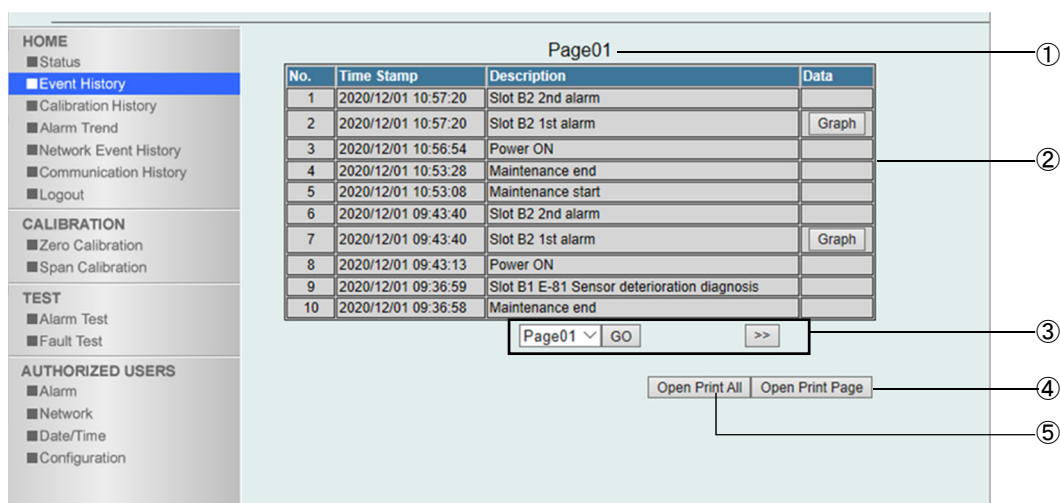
HOME
■Status
■Event History
■Calibration History
■Alarm Trend
■Network Event History
■Communication History
■Logout

CALIBRATION
■Zero Calibration
■Span Calibration

TEST
■Alarm Test
■Fault Test

AUTHORIZED USERS
■Alarm
■Network
■Date/Time
■Configuration

Page01

①

| No. | Time Stamp | Description | Data |
|---|---|---|---|
| 1 | 2020/12/01 10:57:20 | Slot B2 2nd alarm | |
| 2 | 2020/12/01 10:57:20 | Slot B2 1st alarm | Graph |
| 3 | 2020/12/01 10:56:54 | Power ON | |
| 4 | 2020/12/01 10:53:28 | Maintenance end | |
| 5 | 2020/12/01 10:53:08 | Maintenance start | |
| 6 | 2020/12/01 09:43:40 | Slot B2 2nd alarm | |
| 7 | 2020/12/01 09:43:40 | Slot B2 1st alarm | Graph |
| 8 | 2020/12/01 09:43:13 | Power ON | |
| 9 | 2020/12/01 09:36:59 | Slot B1 E-81 Sensor deterioration diagnosis | |
| 10 | 2020/12/01 09:36:58 | Maintenance end | |

②

Page01 GO >>

③

Open Print All Open Print Page

④

⑤